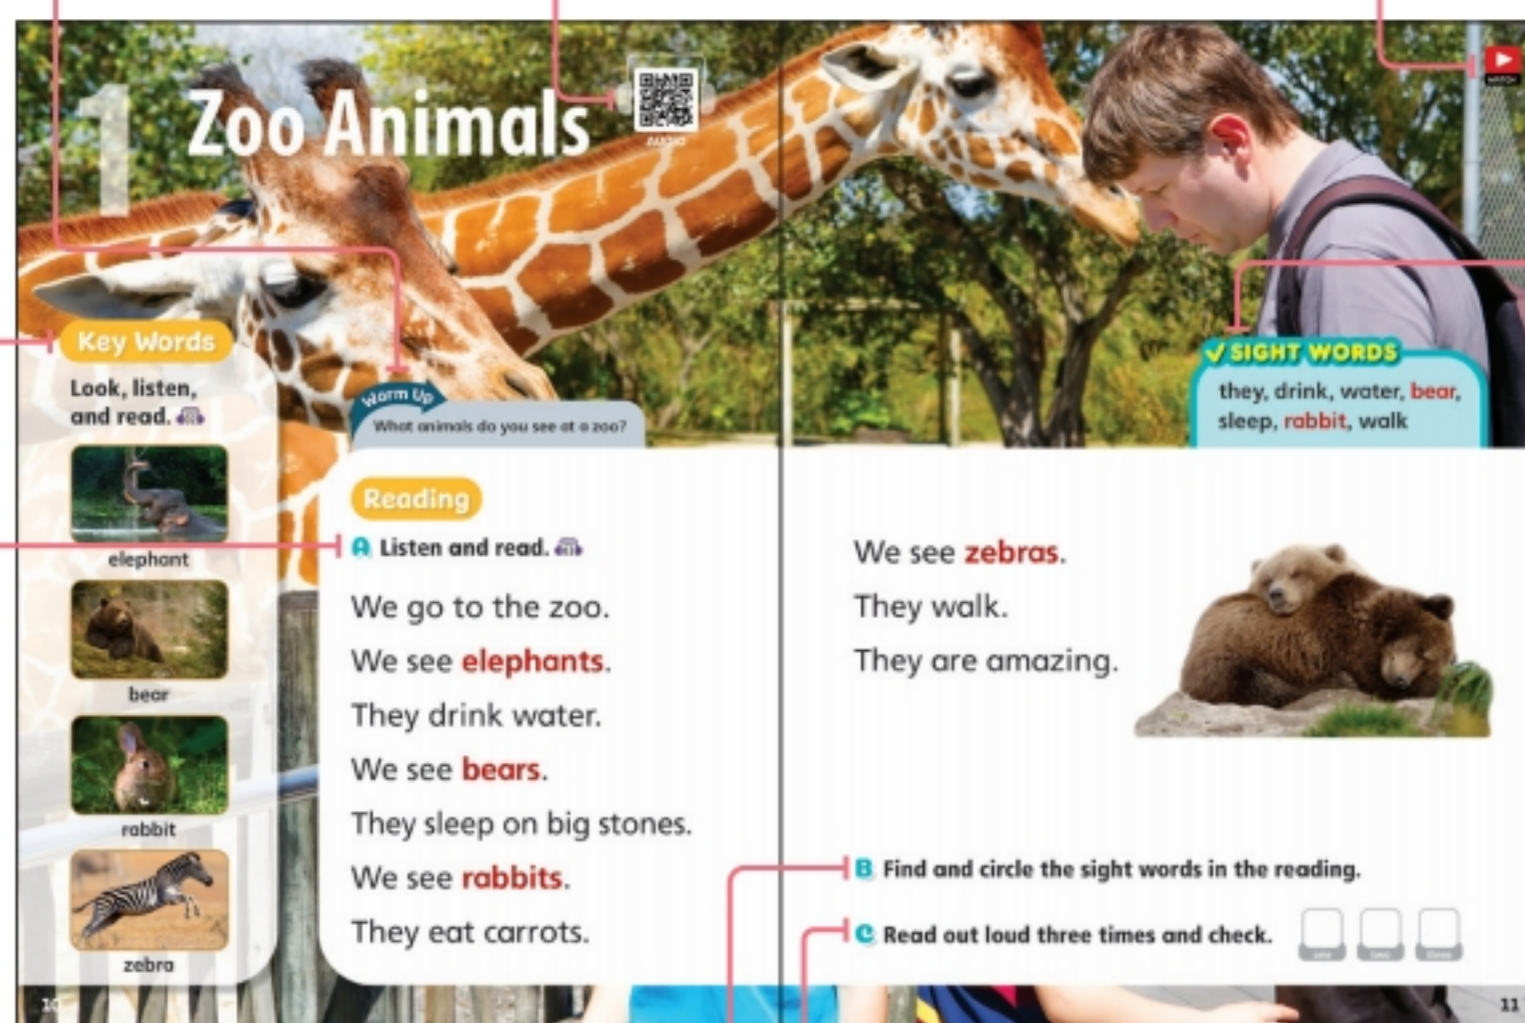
1 Zoo Animals

AUDIO

Key Words

Look, listen, and read.

elephant

bear

rabbit

zebra

Warm Up

What animals do you see at a zoo?

Reading

A Listen and read.

We go to the zoo.

We see elephants.

They drink water.

We see bears.

They sleep on big stones.

We see rabbits.

They eat carrots.

WATCH

✓ SIGHT WORDS

they, drink, water, bear, sleep, rabbit, walk

We see zebras.

They walk.

They are amazing.

B Find and circle the sight words in the reading.

C Read out loud three times and check.

10

11